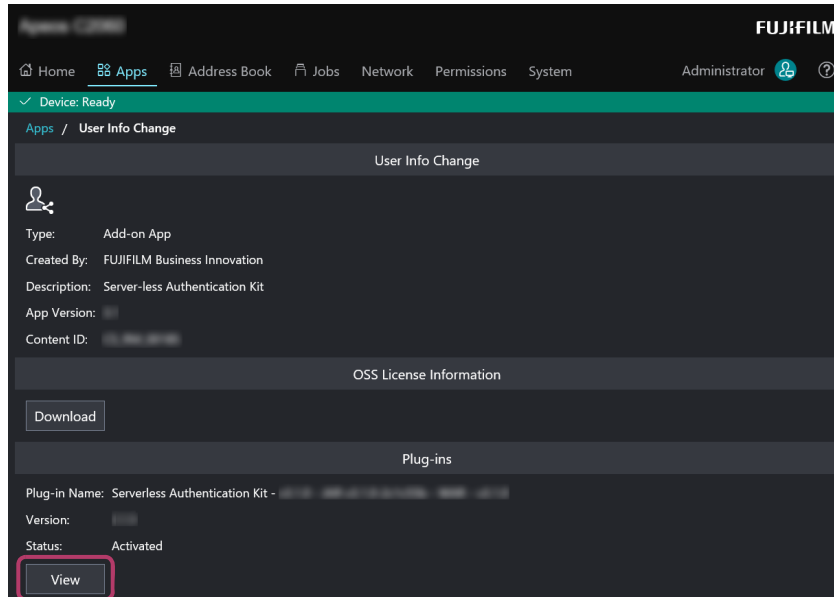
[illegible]

FUJIFILM

Home Apps Address Book Jobs Network Permissions System Administrator

Device: Ready

Apps / User Info Change

User Info Change

Type: Add-on App

Created By: FUJIFILM Business Innovation

Description: Server-less Authentication Kit

App Version: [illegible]

Content ID: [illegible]

OSS License Information

Download

Plug-ins

Plug-in Name: Serverless Authentication Kit - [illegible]

Version: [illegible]

Status: Activated

View